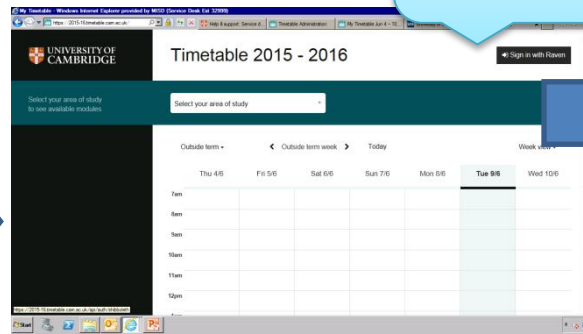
My Timetable - Windows Internet Explorer provided by MISD (Service Desk Ext 32999)

https://2015-16timetable.cam.ac.uk/

Help & support: Service d...

Timetable Administration

My Timetable Jun 4 – 10...

UNIVERSITY OF CAMBRIDGE

Timetable 2015 - 2016

Sign in with Raven

Select your area of study to see available modules

Select your area of study

Outside term

Outside term week

Today

Week view

| | Thu 4/6 | Fri 5/6 | Sat 6/6 | Sun 7/6 | Mon 8/6 | Tue 9/6 | Wed 10/6 |
|---|---|---|---|---|---|---|---|
| 7am | | | | | | | |
| 8am | | | | | | | |
| 9am | | | | | | | |
| 10am | | | | | | | |
| 11am | | | | | | | |
| 12pm | | | | | | | |

https://2015-16.timetable.cam.ac.uk/api/auth/shibboleth

Start